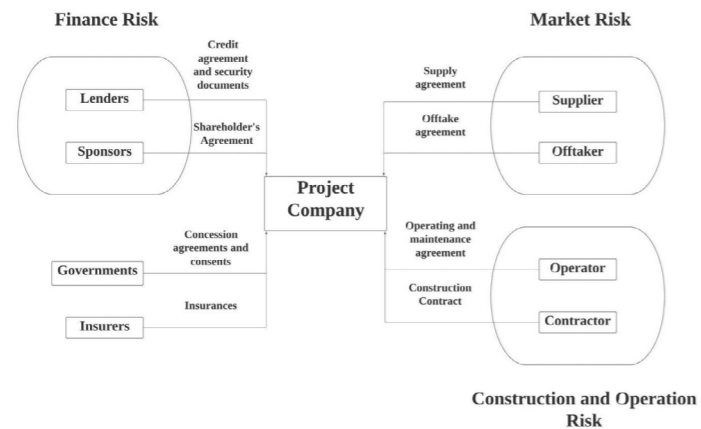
Finance Risk

Market Risk

Credit agreement and security documents

Lenders

Shareholder's Agreement

Sponsors

Supply agreement

Supplier

Offtake agreement

Offtaker

Project Company

Concession agreements and consents

Governments

Insurances

Insurers

Operating and maintenance agreement

Operator

Construction Contract

Contractor

Construction and Operation Risk